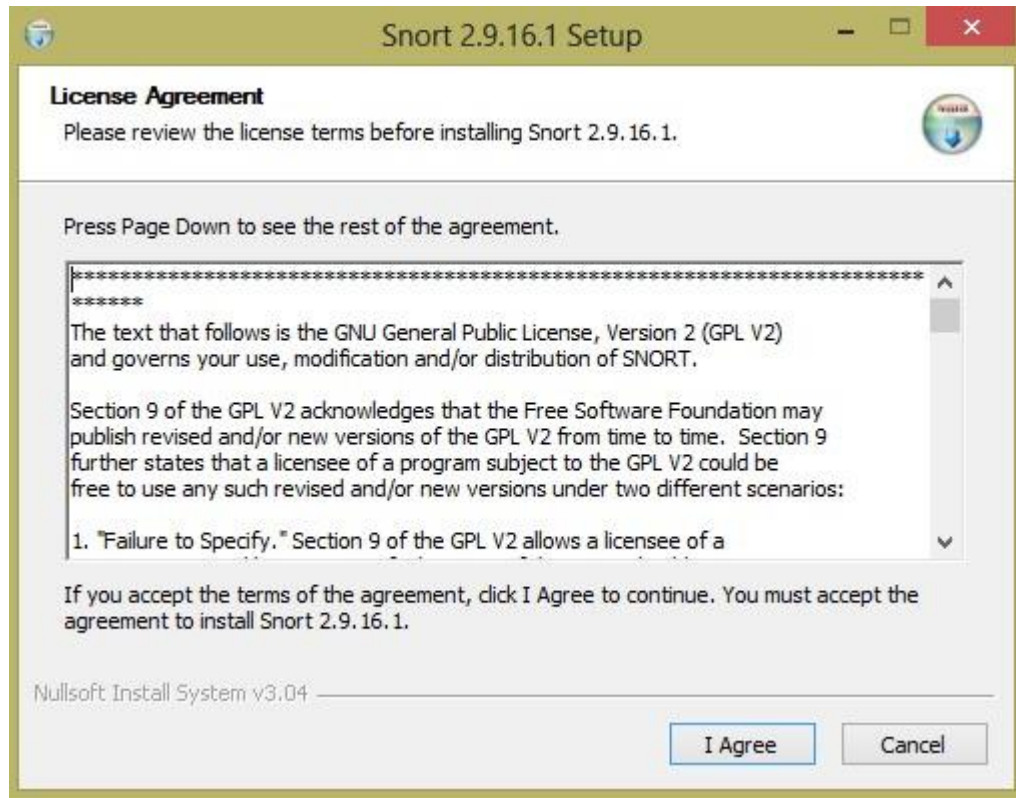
Snort 2.9.16.1 Setup

License Agreement

Please review the license terms before installing Snort 2.9.16.1.

Press Page Down to see the rest of the agreement.

**************************************************************************
******

The text that follows is the GNU General Public License, Version 2 (GPL V2) and governs your use, modification and/or distribution of SNORT.

Section 9 of the GPL V2 acknowledges that the Free Software Foundation may publish revised and/or new versions of the GPL V2 from time to time. Section 9 further states that a licensee of a program subject to the GPL V2 could be free to use any such revised and/or new versions under two different scenarios:

1. "Failure to Specify." Section 9 of the GPL V2 allows a licensee of a

If you accept the terms of the agreement, click I Agree to continue. You must accept the agreement to install Snort 2.9.16.1.

Nullsoft Install System v3.04

I Agree

Cancel